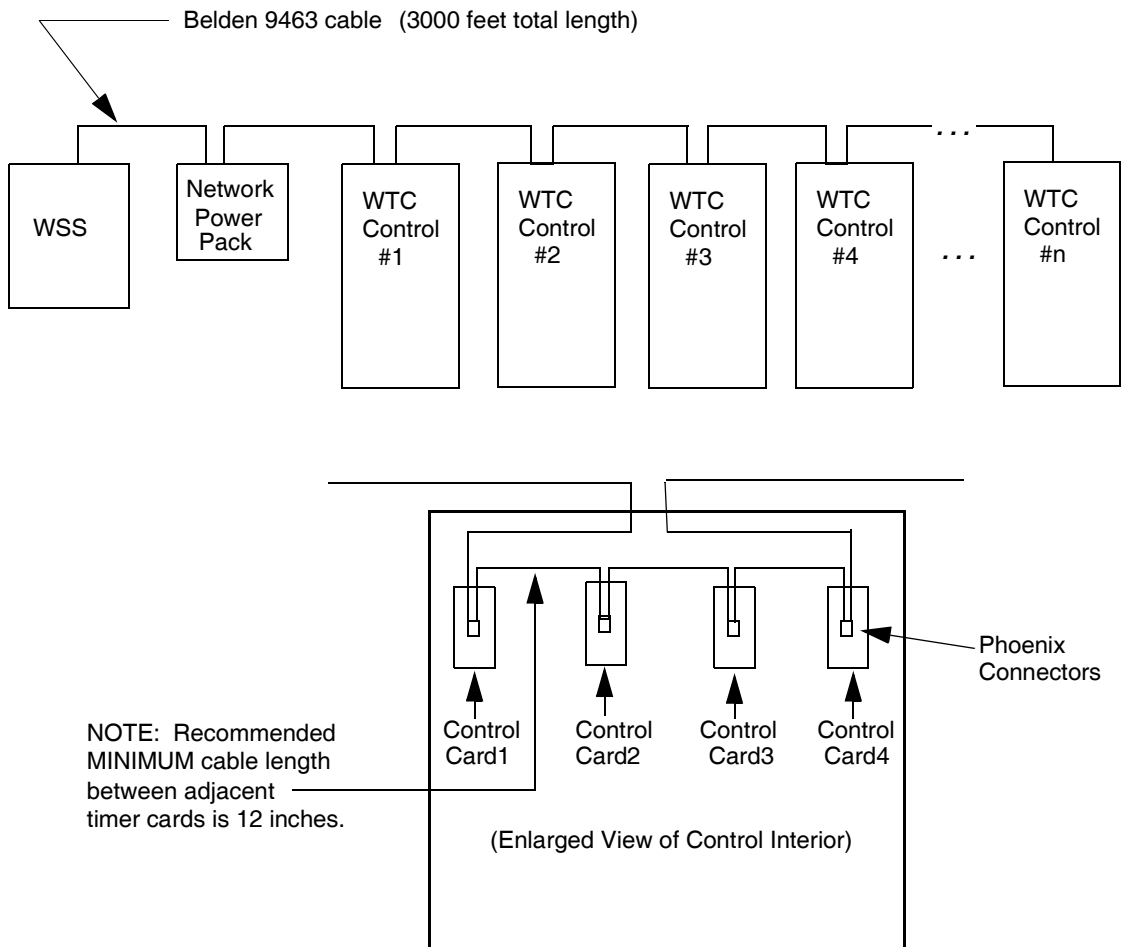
Belden 9463 cable (3000 feet total length)

WSS

Network Power Pack

WTC Control #1

WTC Control #2

WTC Control #3

WTC Control #4

. . .

. . .

WTC Control #n

Phoenix Connectors

Control Card1

Control Card2

Control Card3

Control Card4

NOTE: Recommended MINIMUM cable length between adjacent timer cards is 12 inches.

(Enlarged View of Control Interior)